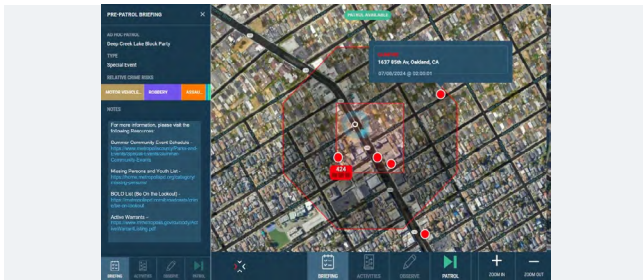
PRE-PATROL BRIEFING

AD FREE PATROL
Deep Creek Lake Block Party

TYPE
Special Event

RELATIVE CRIME RISKS

MOTOR VEHICLE... | ROBBERY | ASSAL...

NOTES

For more information, please visit the following Resources:

Summer Community Event Schedule - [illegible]

Missing Persons and Youth List - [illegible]

BOLO List (Be On the Lookout) - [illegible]

Active Warrants - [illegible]

PATROL AVAILABLE

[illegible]
1637 85th Av, Oakland, CA
07/06/2024 @ 03:00:01

424

BRIEFING | ACTIVITIES | OBSERVE | PATROL | ZOOM IN | ZOOM OUT

BRIEFING | ACTIVITIES | OBSERVE | PATROL